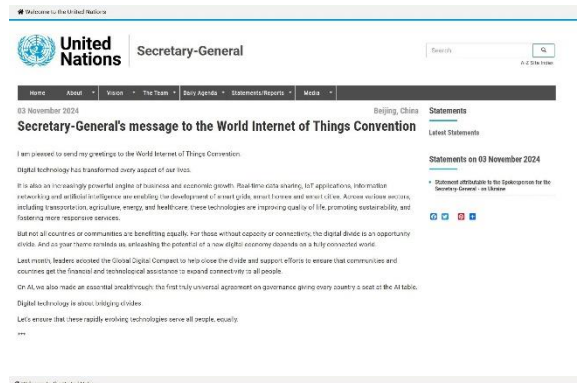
Welcome to the United Nations

United Nations | Secretary-General

Search

A-Z Site Index

Home | About | Vision | The Team | Daily Agenda | Statements/Reports | Media

03 November 2024

Beijing, China

Secretary-General's message to the World Internet of Things Convention

I am pleased to send my greetings to the World Internet of Things Convention.

Digital technology has transformed every aspect of our lives.

It is also an increasingly powerful engine of business and economic growth. Real-time data sharing, IoT applications, information networking and artificial intelligence are enabling the development of smart grids, smart homes and smart cities. Across various sectors, including transportation, agriculture, energy, and healthcare, these technologies are improving quality of life, promoting sustainability, and fostering more responsive services.

But not all countries or communities are benefitting equally. For those without capacity or connectivity, the digital divide is an opportunity divide. And as your theme reminds us, unleashing the potential of a new digital economy depends on a fully connected world.

Last month, leaders adopted the Global Digital Compact to help close the divide and support efforts to ensure that communities and countries get the financial and technological assistance to expand connectivity to all people.

On AI, we also made an essential breakthrough: the first truly universal agreement on governance giving every country a seat at the AI table.

Digital technology is about bridging divides.

Let's ensure that these rapidly evolving technologies serve all people, equally.

***

Statements

Latest Statements

Statements on 03 November 2024

Statement attributable to the Spokesperson for the Secretary-General - on Ukraine

Welcome to the United Nations